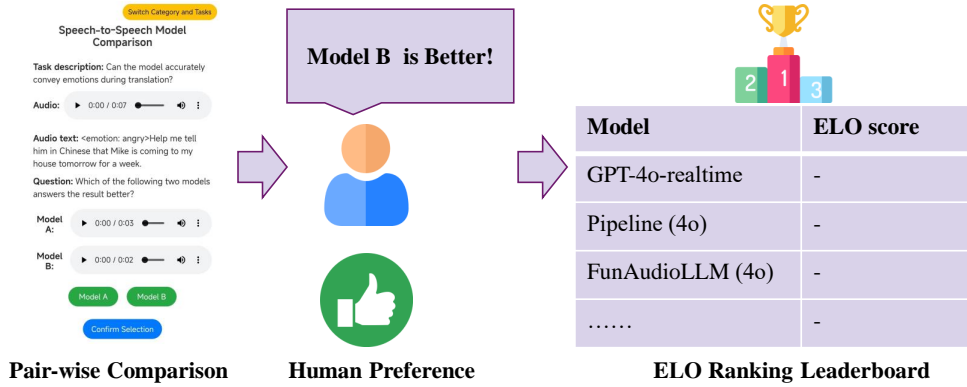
Switch Category and Tasks

Speech-to-Speech Model Comparison

Task description: Can the model accurately convey emotions during translation?

Audio: 0:00 / 0:07

Audio text: <emotion: angry>Help me tell him in Chinese that Mike is coming to my house tomorrow for a week.

Question: Which of the following two models answers the result better?

Model A: 0:00 / 0:03

Model B: 0:00 / 0:02

Model A Model B

Confirm Selection

Pair-wise Comparison

Model B is Better!

Human Preference

2 1 3

| Model | ELO score |
|---|---|
| GPT-4o-realtime | - |
| Pipeline (4o) | - |
| FunAudioLLM (4o) | - |
| …… | - |

ELO Ranking Leaderboard